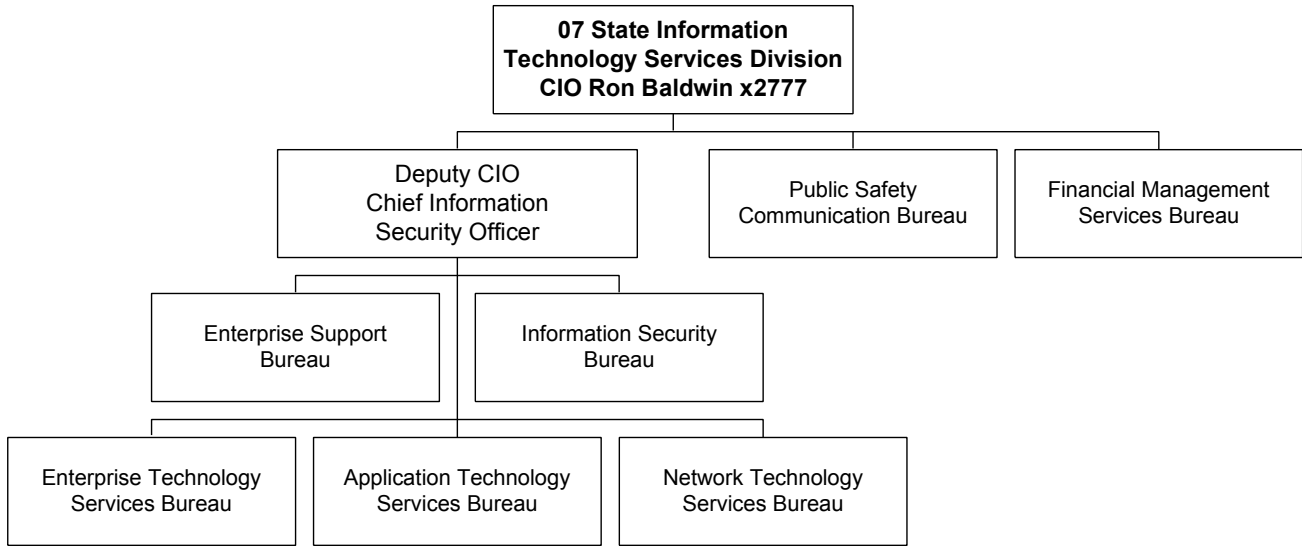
07 State Information Technology Services Division
CIO Ron Baldwin x2777

Deputy CIO
Chief Information Security Officer

Public Safety Communication Bureau

Financial Management Services Bureau

Enterprise Support Bureau

Information Security Bureau

Enterprise Technology Services Bureau

Application Technology Services Bureau

Network Technology Services Bureau